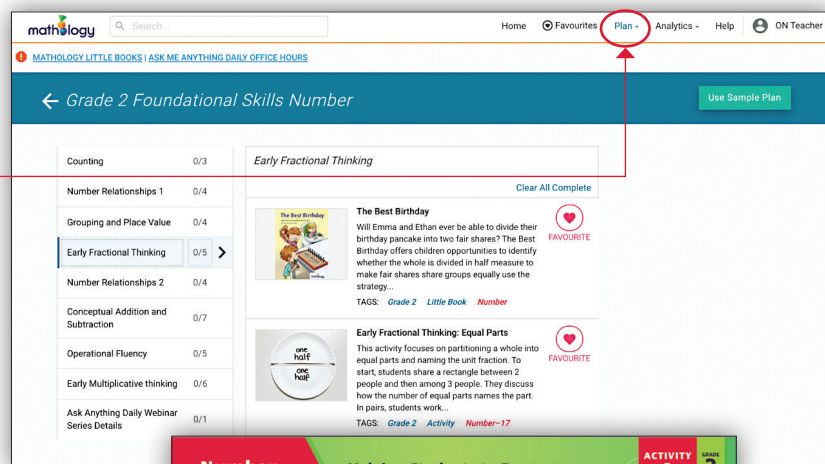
mathology Search...

Home Favourites Plan Analytics Help ON Teacher

MATHOLOGY LITTLE BOOKS | ASK ME ANYTHING DAILY OFFICE HOURS

Grade 2 Foundational Skills Number

Use Sample Plan

| | |
|---|---|
| Counting | 0/3 |
| Number Relationships 1 | 0/4 |
| Grouping and Place Value | 0/4 |
| Early Fractional Thinking | 0/5 |
| Number Relationships 2 | 0/4 |
| Conceptual Addition and Subtraction | 0/7 |
| Operational Fluency | 0/5 |
| Early Multiplicative thinking | 0/6 |
| Ask Anything Daily Webinar Series Details | 0/1 |

Early Fractional Thinking

Clear All Complete

The Best Birthday

The Best Birthday
Will Emma and Ethan ever be able to divide their birthday pancake into two fair shares? The Best Birthday offers children opportunities to identify whether the whole is divided in half measure to make fair shares share groups equally use the strategy...
TAGS: Grade 2 Little Book Number

FAVOURITE

one half
one half

Early Fractional Thinking: Equal Parts
This activity focuses on partitioning a whole into equal parts and naming the unit fraction. To start, students share a rectangle between 2 people and then among 3 people. They discuss how the number of equal parts names the part. In pairs, students work...
TAGS: Grade 2 Activity Number–17

FAVOURITE

ACTIVITY GRADE 2